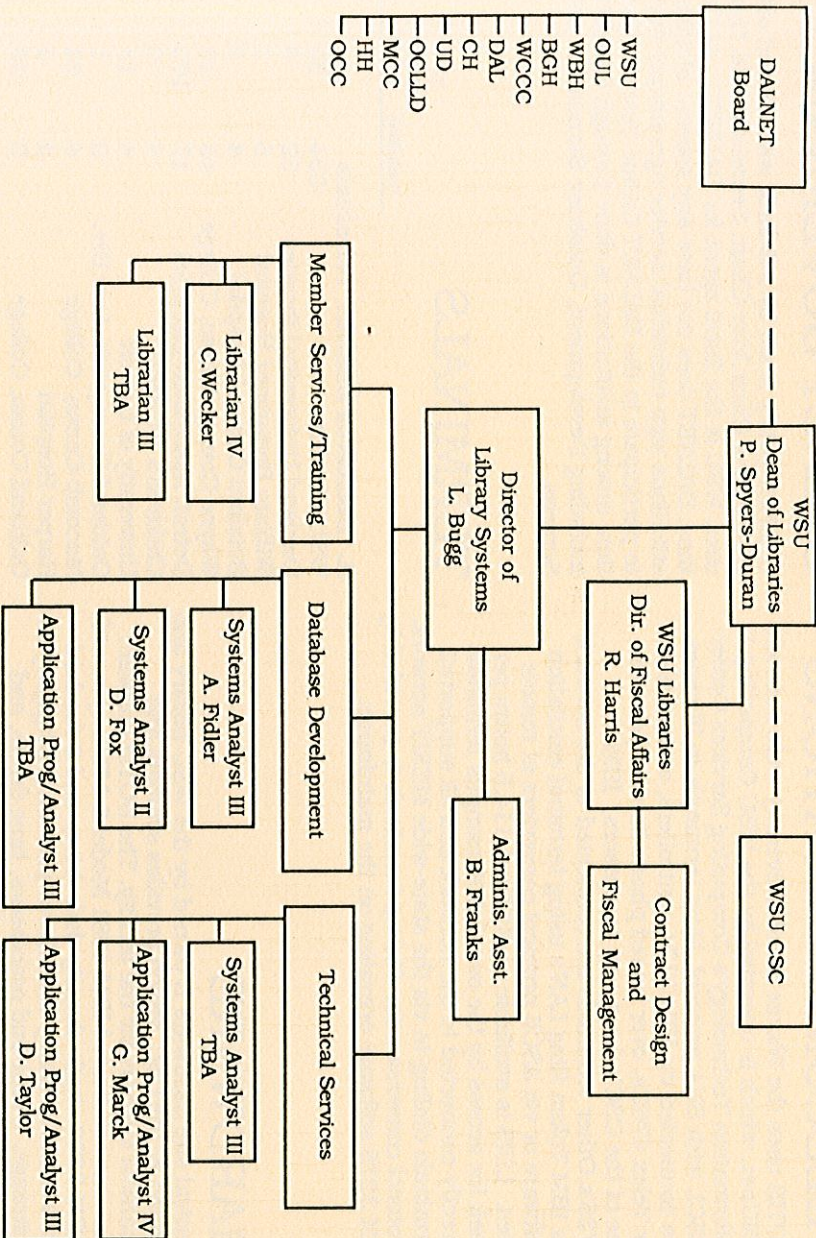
DALNET Board

WSU
OUL
WBH
BGH
WCCC
DAL
CH
UD
OCLLD
MCC
HH
OCC

WSU Dean of Libraries P. Spyers-Duran

WSU CSC

WSU Libraries Dir. of Fiscal Affairs R. Harris

Contract Design and Fiscal Management

Director of Library Systems L. Bugg

Adminis. Asst. B. Franks

Member Services/Training

Librarian IV C.Wecker

Librarian III TBA

Database Development

Systems Analyst III A. Fidler

Systems Analyst II D. Fox

Application Prog/Analyst III TBA

Technical Services

Systems Analyst III TBA

Application Prog/Analyst IV G. Marck

Application Prog/Analyst III D. Taylor